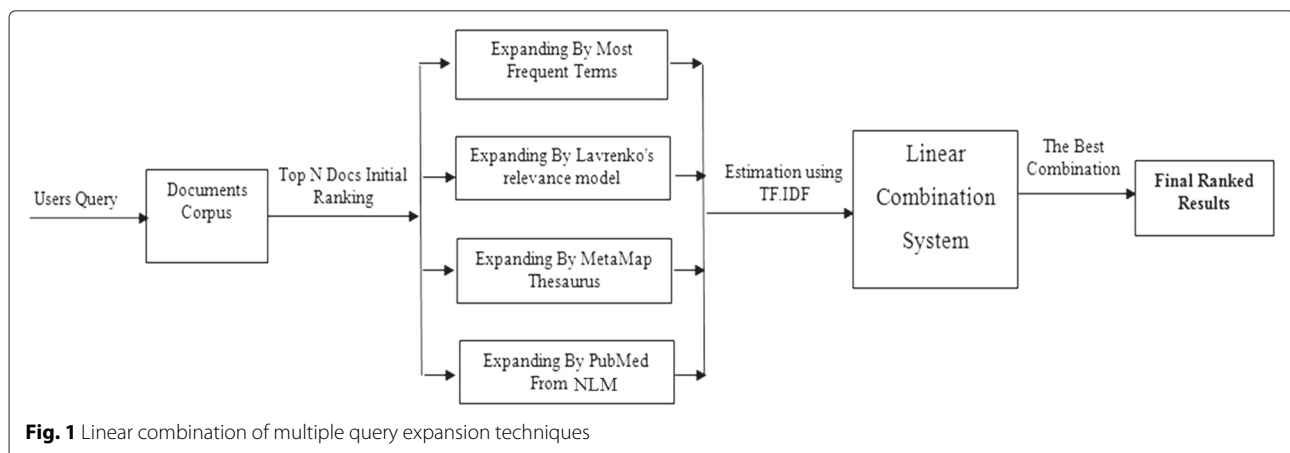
Users Query

Documents Corpus

Top N Docs Initial Ranking

Expanding By Most Frequent Terms

Expanding By Lavrenko's relevance model

Expanding By MetaMap Thesaurus

Expanding By PubMed From NLM

Estimation using TF.IDF

Linear Combination System

The Best Combination

Final Ranked Results

**Fig. 1** Linear combination of multiple query expansion techniques